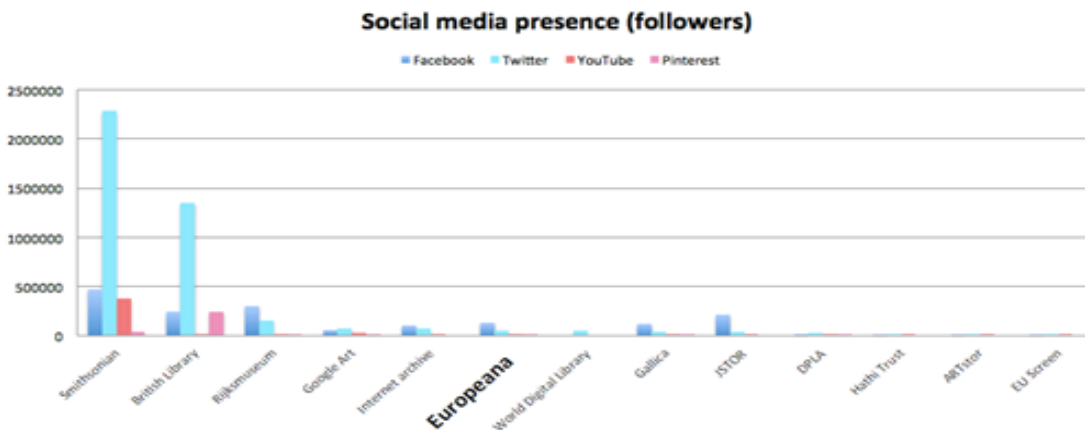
Social media presence (followers)

Facebook Twitter YouTube Pinterest

2500000
2000000
1500000
1000000
500000
0

Smithsonian
British Library
Rijksmuseum
Google Art
Internet archive
Europeana
World Digital Library
Gallica
JSTOR
DPLA
Hathi Trust
ARTstor
EU Screen